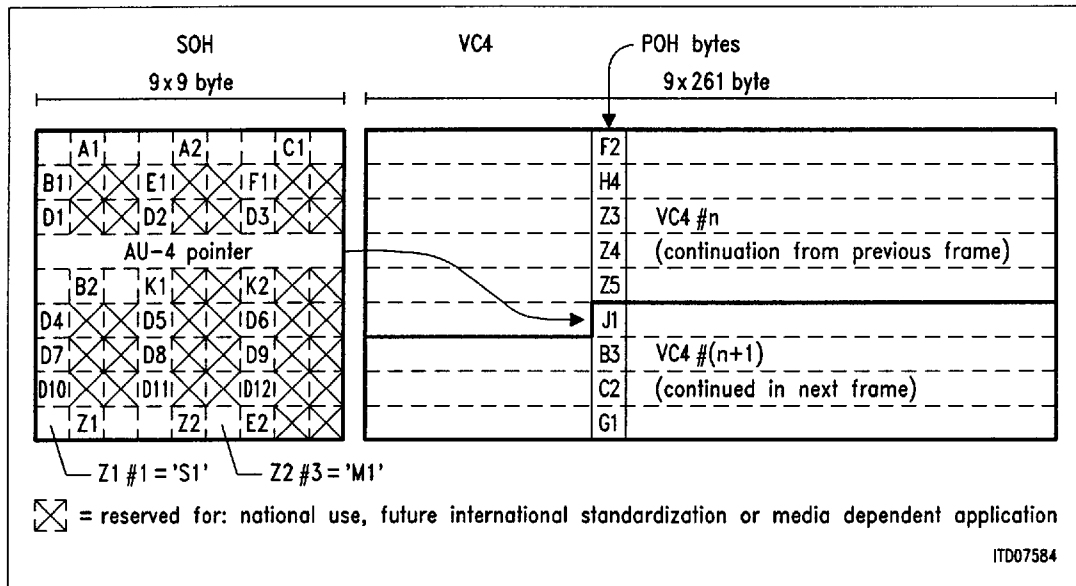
SOH
9 x 9 byte

VC4
POH bytes
9 x 261 byte

A1
A2
C1
B1
E1
F1
D1
D2
D3
AU-4 pointer
B2
K1
K2
D4
D5
D6
D7
D8
D9
D10
D11
D12
Z1
Z2
E2

F2
H4
Z3
Z4
Z5
J1
B3
C2
G1

VC4 #n
(continuation from previous frame)
VC4 #(n+1)
(continued in next frame)

Z1 #1 = 'S1'
Z2 #3 = 'M1'

= reserved for: national use, future international standardization or media dependent application

ITD07584